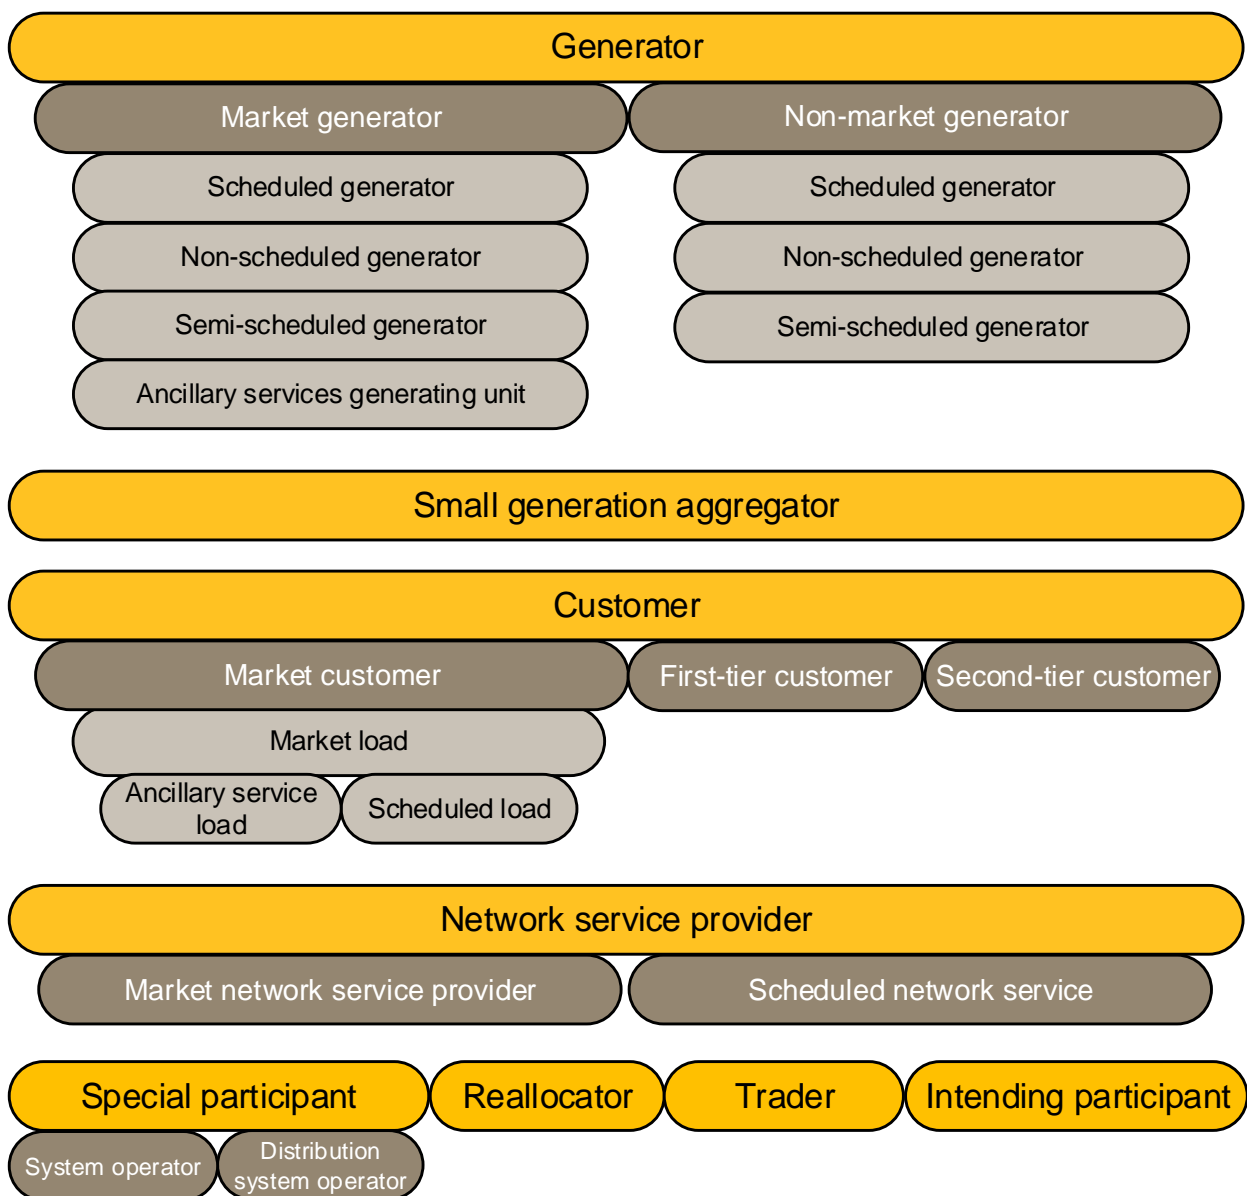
Generator

Market generator

Scheduled generator

Non-scheduled generator

Semi-scheduled generator

Ancillary services generating unit

Non-market generator

Scheduled generator

Non-scheduled generator

Semi-scheduled generator

Small generation aggregator

Customer

Market customer

Market load

Ancillary service load

Scheduled load

First-tier customer

Second-tier customer

Network service provider

Market network service provider

Scheduled network service

Special participant

System operator

Distribution system operator

Reallocator

Trader

Intending participant